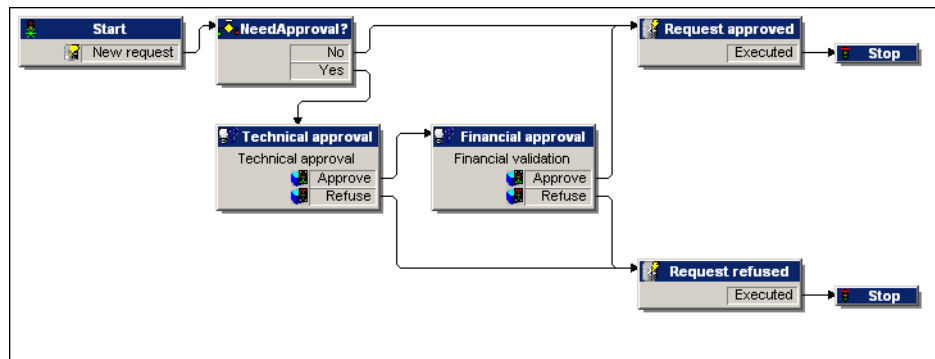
Start
New request

NeedApproval?
No
Yes

Request approved
Executed

Stop

Technical approval
Technical approval
Approve
Refuse

Financial approval
Financial validation
Approve
Refuse

Request refused
Executed

Stop